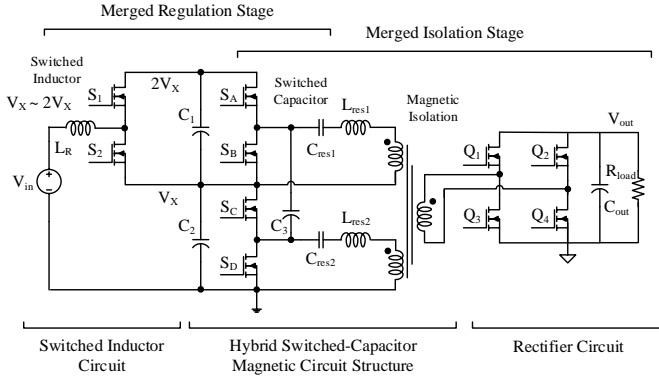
Merged Regulation Stage

Merged Isolation Stage

Switched Inductor

$V_X \sim 2V_X$

$S_1$

$S_2$

$L_R$

$V_{in}$

$2V_X$

$V_X$

$C_1$

$C_2$

$S_A$

$S_B$

$S_C$

$S_D$

Switched Capacitor

$C_3$

$L_{res1}$

$C_{res1}$

$L_{res2}$

$C_{res2}$

Magnetic Isolation

$Q_1$

$Q_2$

$Q_3$

$Q_4$

$V_{out}$

$R_{load}$

$C_{out}$

Switched Inductor Circuit

Hybrid Switched-Capacitor Magnetic Circuit Structure

Rectifier Circuit